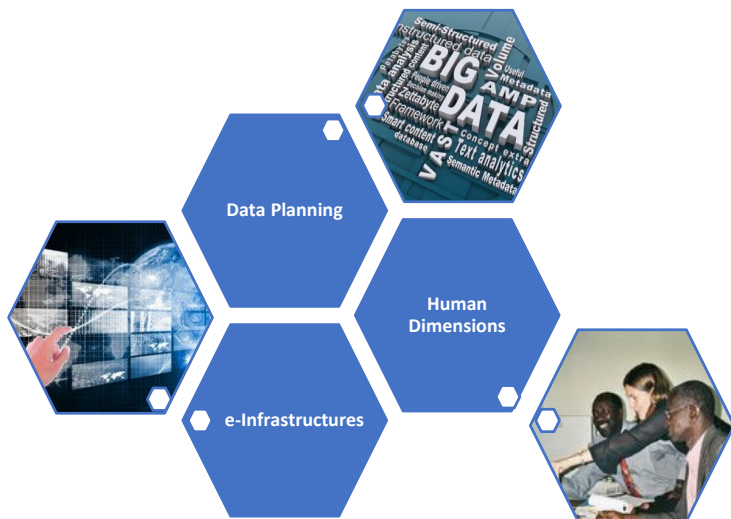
Semi-Structured
nstructured data
Volume
BIG
AMP
DATA
Useful
Metadata
People driven
Zettabyte
Framework
Smart content
database
Concept extra
Text analytics
Semantic Metadata
Structured
VAST
Data analysis

Data Planning

Human Dimensions

e-Infrastructures